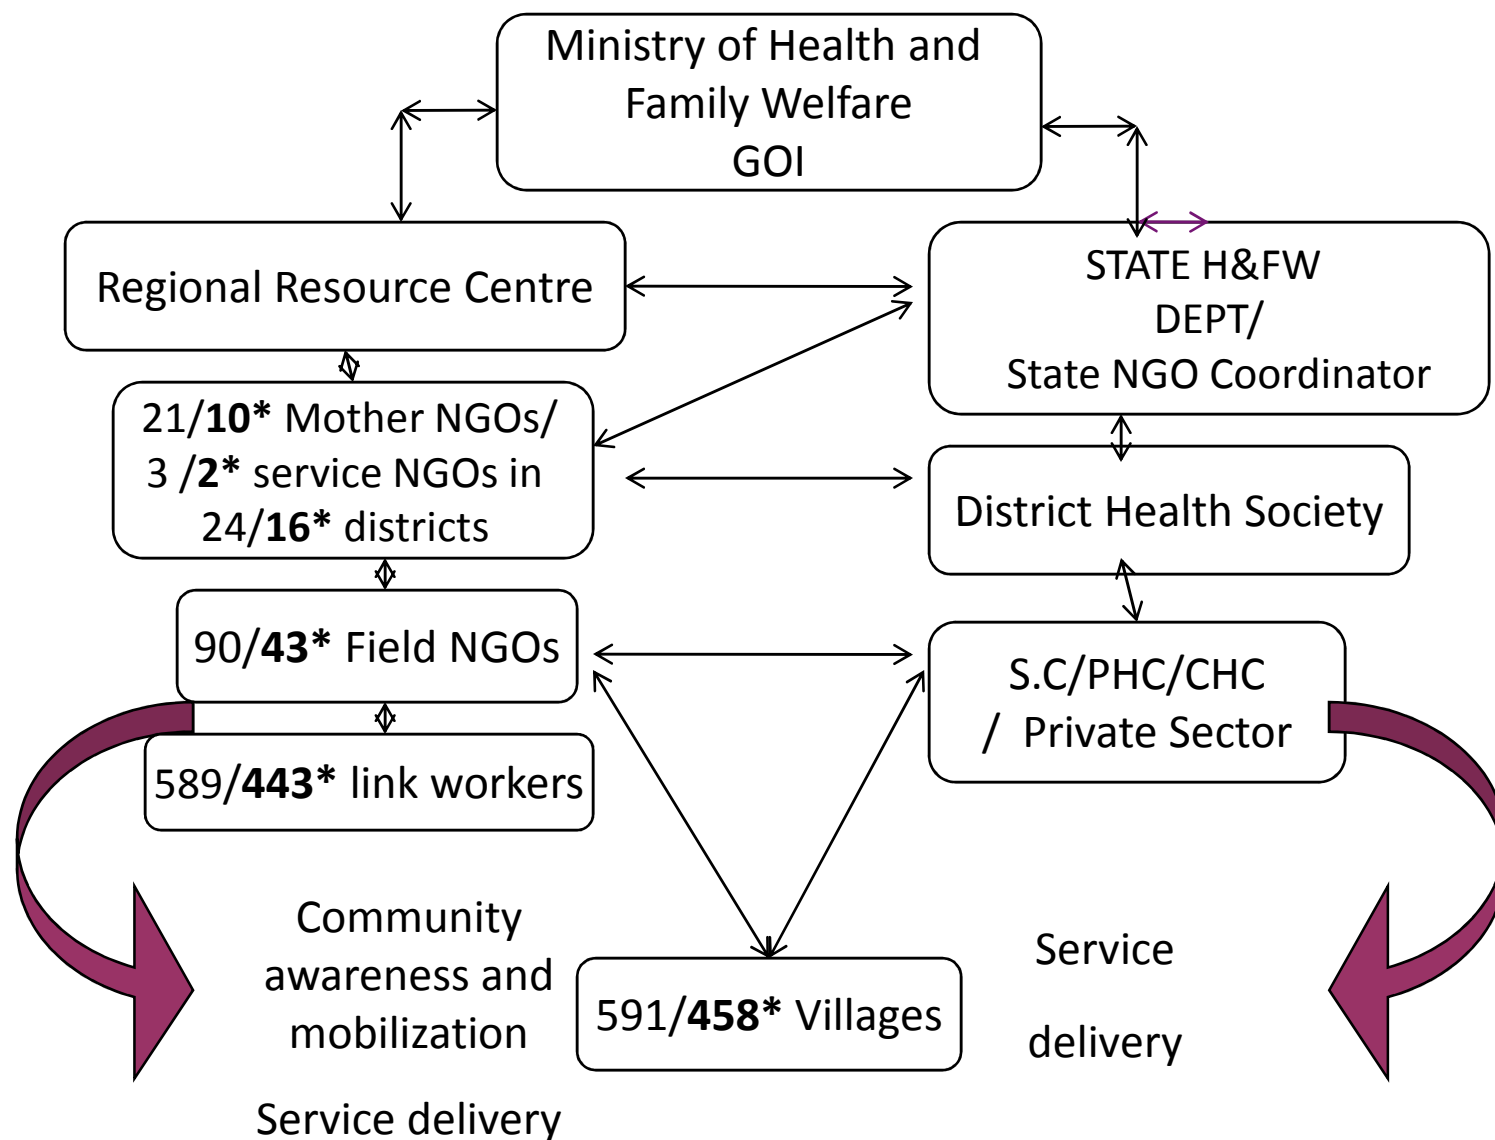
Ministry of Health and Family Welfare
GOI

Regional Resource Centre

STATE H&FW DEPT/
State NGO Coordinator

21/**10*** Mother NGOs/ 3 /**2*** service NGOs in 24/**16*** districts

District Health Society

90/**43*** Field NGOs

S.C/PHC/CHC / Private Sector

589/**443*** link workers

Community awareness and mobilization

Service delivery

591/**458*** Villages

Service

delivery